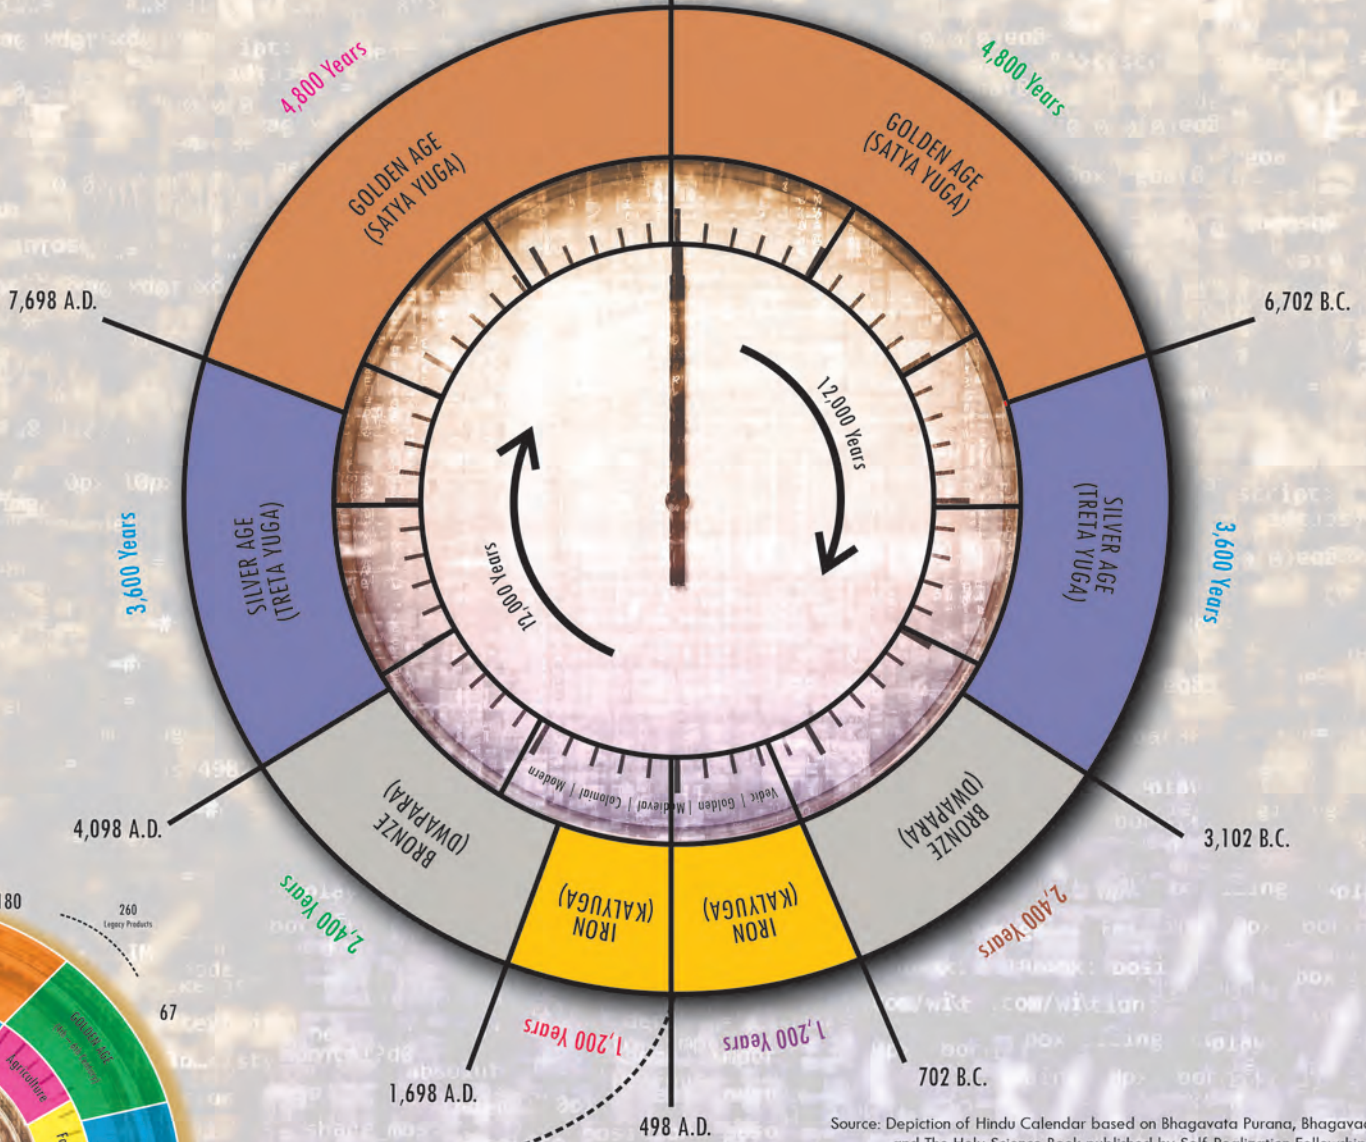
4,800 Years

GOLDEN AGE (SATYA YUGA)

4,800 Years

GOLDEN AGE (SATYA YUGA)

7,698 A.D.

6,702 B.C.

12,000 Years

12,000 Years

SILVER AGE (TRETA YUGA)

3,600 Years

SILVER AGE (TRETA YUGA)

3,600 Years

Modern | Colonial | Medieval | Golden | Vedic

4,098 A.D.

BRONZE (DWAPARA)

BRONZE (DWAPARA)

3,102 B.C.

2,400 Years

2,400 Years

IRON (KALYUGA)

IRON (KALYUGA)

1,200 Years

1,200 Years

1,698 A.D.

498 A.D.

702 B.C.

180

260
Legacy Products

67

GOLDEN AGE

Agriculture

Source: Depiction of Hindu Calendar based on Bhagavata Purana, Bhagava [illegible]